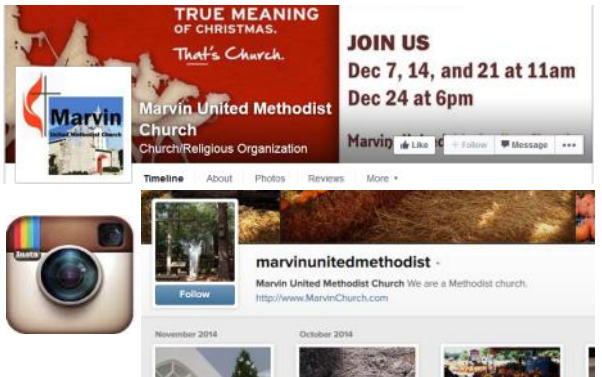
TRUE MEANING OF CHRISTMAS.

That's Church.

JOIN US

Dec 7, 14, and 21 at 11am

Dec 24 at 6pm

Marvin

United Methodist Church

Marvin United Methodist Church

Church/Religious Organization

Marvin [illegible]

Like

Follow

Message

...

Timeline

About

Photos

Reviews

More

Insta

marvinunitedmethodist

Follow

Marvin United Methodist Church We are a Methodist church.

http://www.MarvinChurch.com

November 2014

October 2014